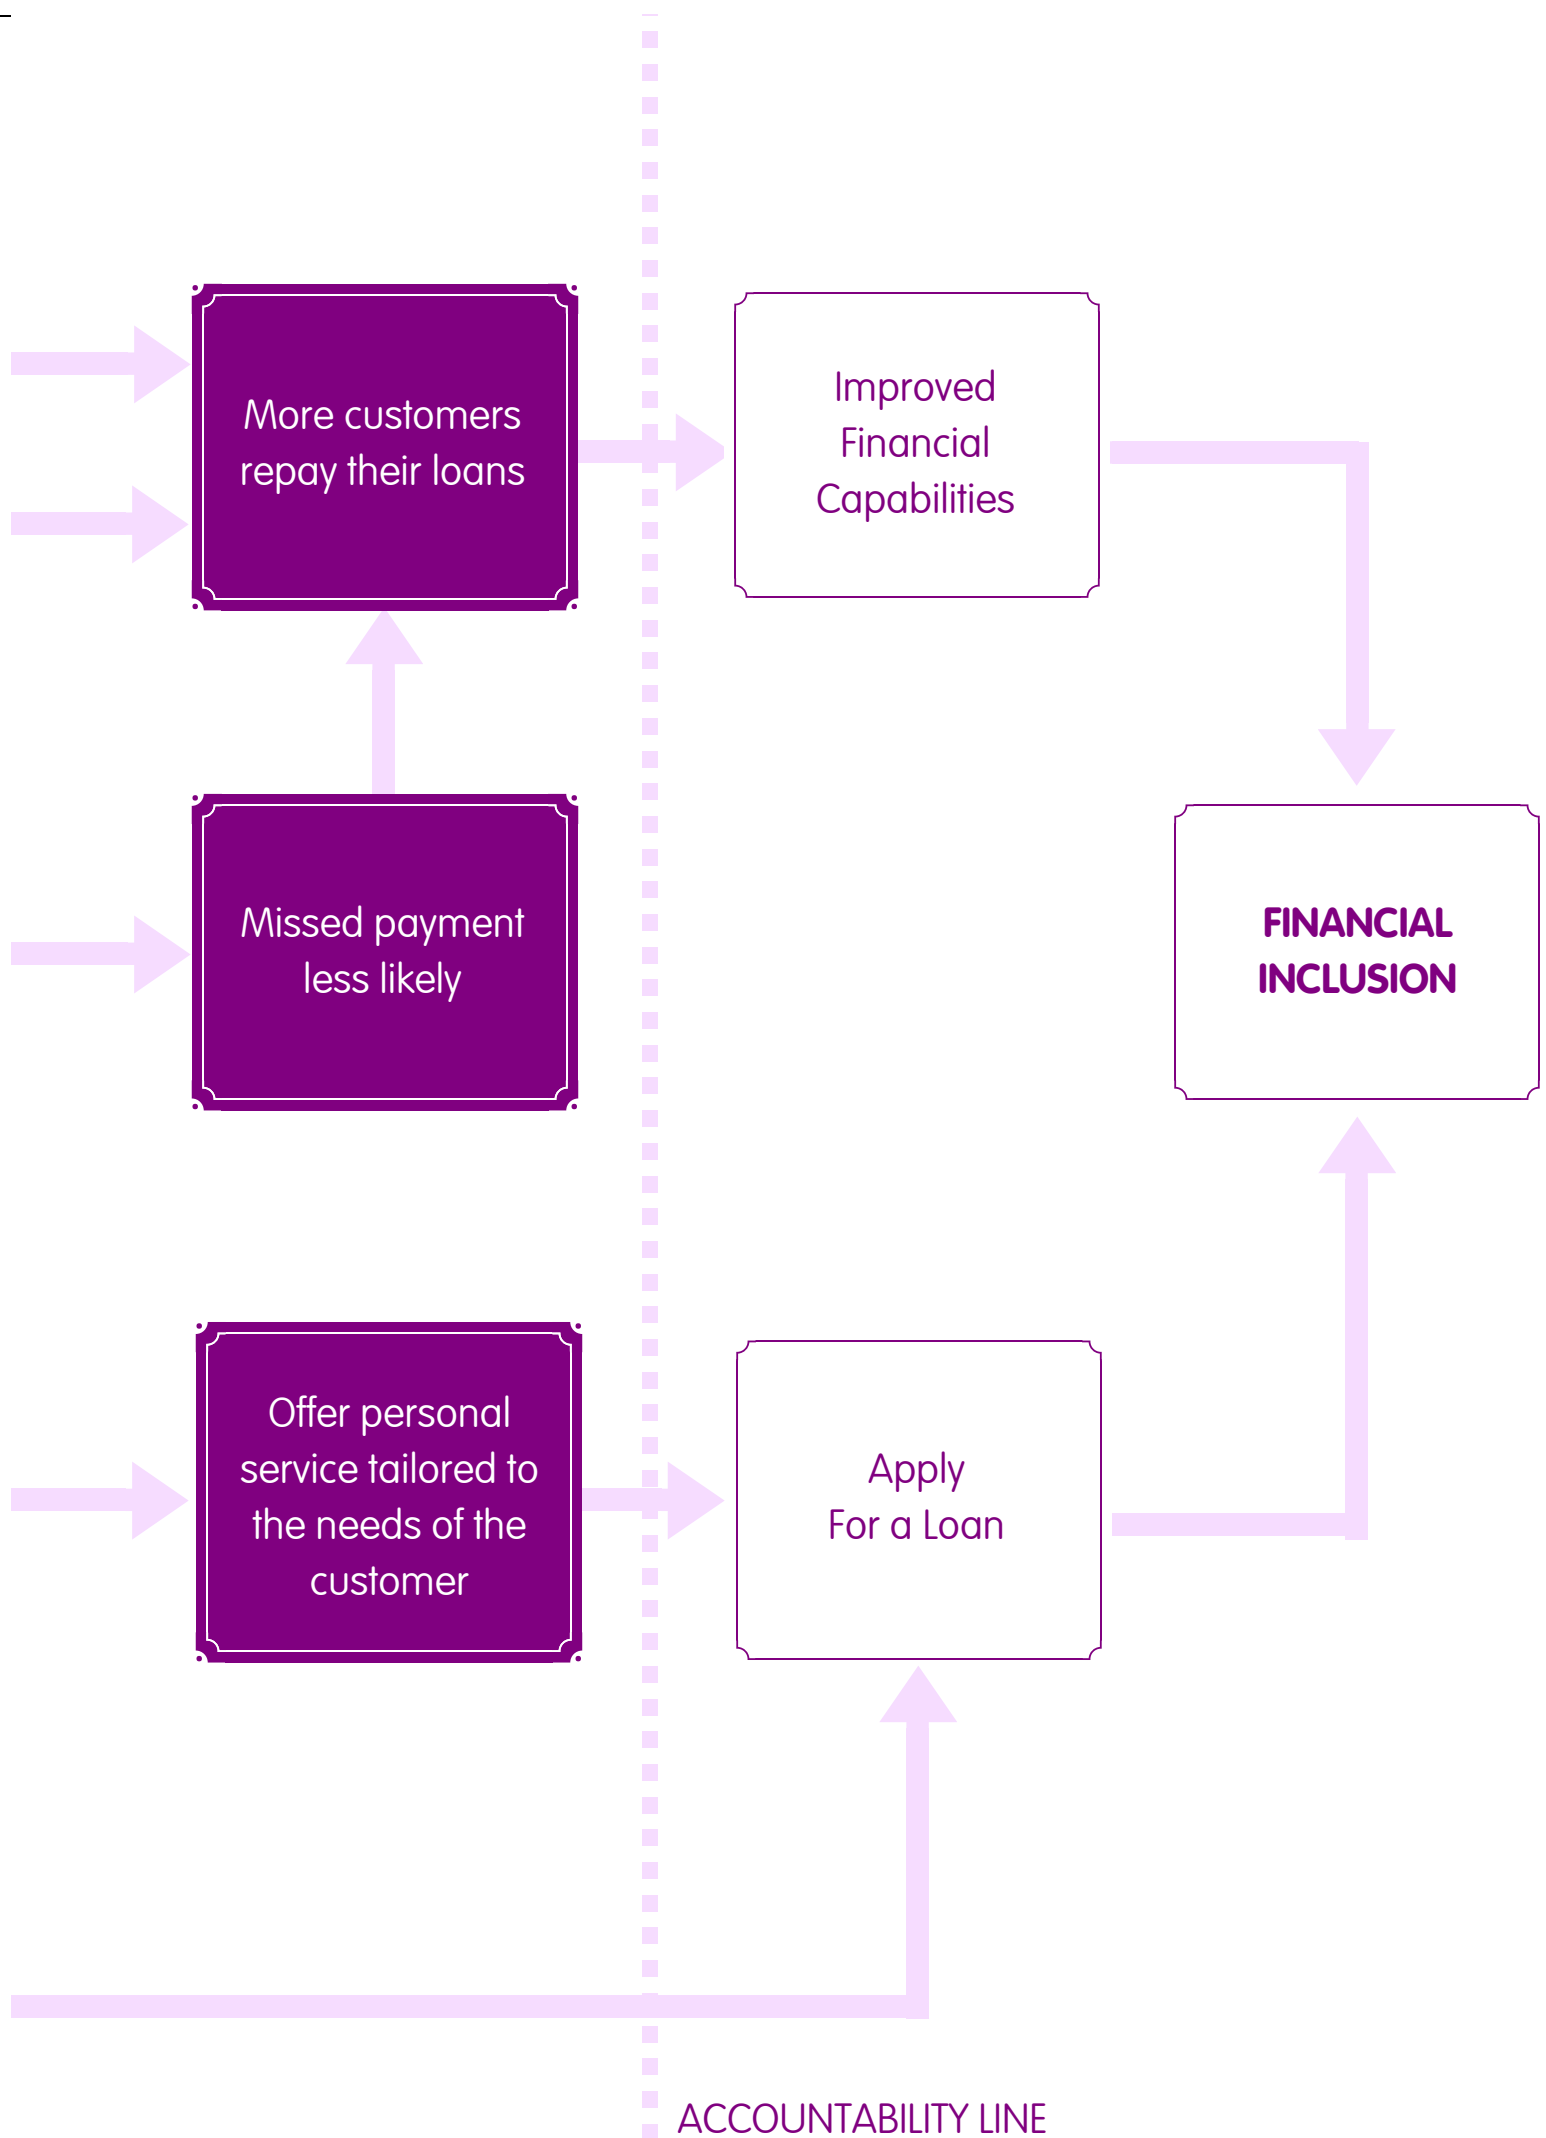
More customers repay their loans

Improved Financial Capabilities

Missed payment less likely

FINANCIAL INCLUSION

Offer personal service tailored to the needs of the customer

Apply For a Loan

ACCOUNTABILITY LINE